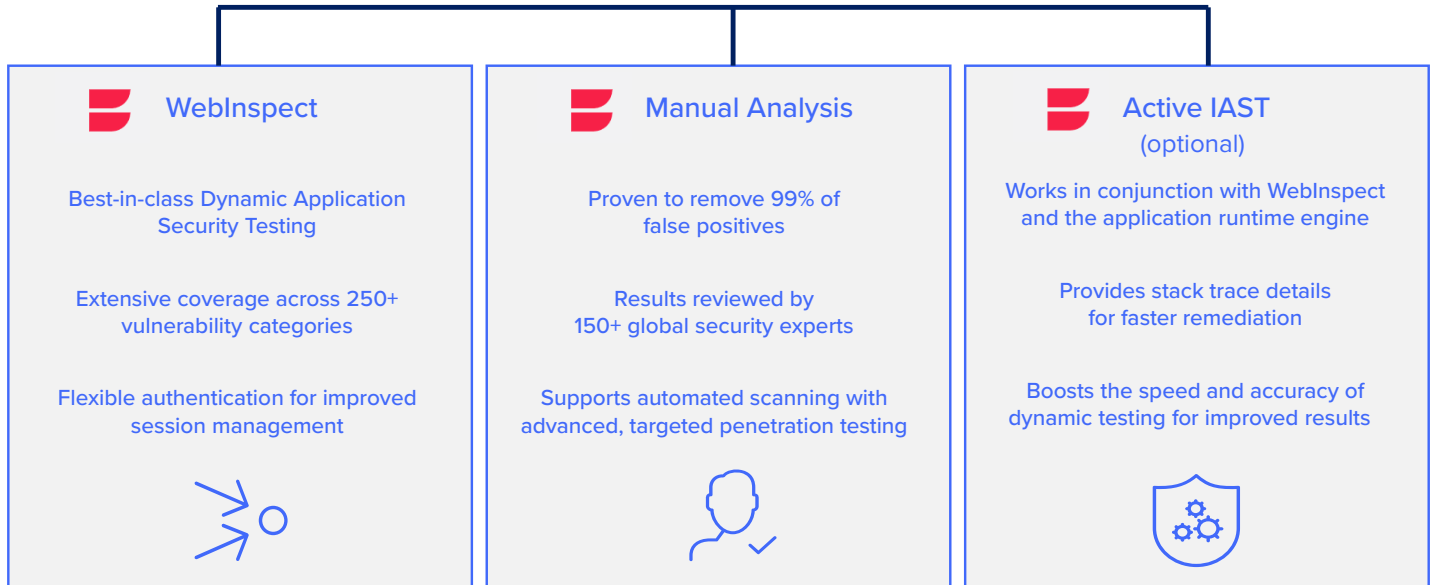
WebInspect

Best-in-class Dynamic Application Security Testing

Extensive coverage across 250+ vulnerability categories

Flexible authentication for improved session management

Manual Analysis

Proven to remove 99% of false positives

Results reviewed by 150+ global security experts

Supports automated scanning with advanced, targeted penetration testing

Active IAST (optional)

Works in conjunction with WebInspect and the application runtime engine

Provides stack trace details for faster remediation

Boosts the speed and accuracy of dynamic testing for improved results